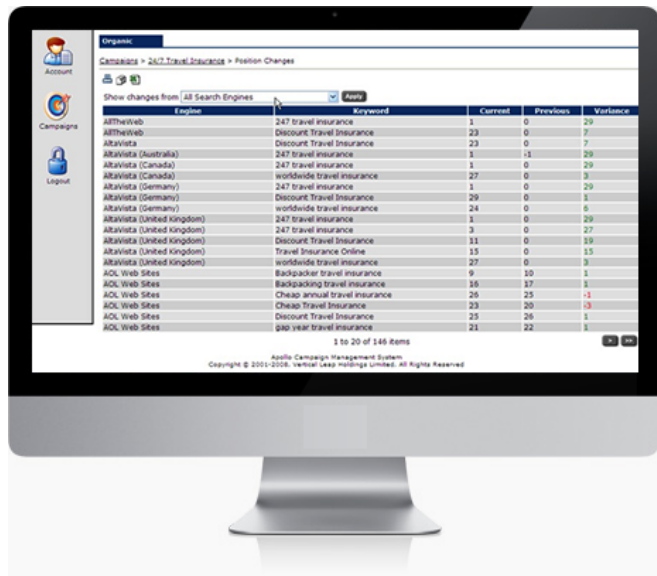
Account

Campaigns

Logout

Organic

Campaigns > 24/7 Travel Insurance > Position Changes

Show changes from All Search Engines Apply

| Engine | Keyword | Current | Previous | Variance |
|---|---|---|---|---|
| AllTheWeb | 247 travel insurance | 1 | 0 | 29 |
| AllTheWeb | Discount Travel Insurance | 23 | 0 | 7 |
| AltaVista | Discount Travel Insurance | 23 | 0 | 7 |
| AltaVista (Australia) | 247 travel insurance | 1 | -1 | 29 |
| AltaVista (Canada) | 247 travel insurance | 1 | 0 | 29 |
| AltaVista (Canada) | worldwide travel insurance | 27 | 0 | 3 |
| AltaVista (Germany) | 247 travel insurance | 1 | 0 | 29 |
| AltaVista (Germany) | Discount Travel Insurance | 29 | 0 | 1 |
| AltaVista (Germany) | worldwide travel insurance | 24 | 0 | 6 |
| AltaVista (United Kingdom) | 247 travel insurance | 1 | 0 | 29 |
| AltaVista (United Kingdom) | 247 travel insurance | 3 | 0 | 27 |
| AltaVista (United Kingdom) | Discount Travel Insurance | 11 | 0 | 19 |
| AltaVista (United Kingdom) | Travel Insurance Online | 15 | 0 | 15 |
| AltaVista (United Kingdom) | worldwide travel insurance | 27 | 0 | 3 |
| AOL Web Sites | Backpacker travel insurance | 9 | 10 | 1 |
| AOL Web Sites | Backpacking travel insurance | 16 | 17 | 1 |
| AOL Web Sites | Cheap annual travel insurance | 26 | 25 | -1 |
| AOL Web Sites | Cheap Travel Insurance | 23 | 20 | -3 |
| AOL Web Sites | Discount Travel Insurance | 25 | 26 | 1 |
| AOL Web Sites | gap year travel insurance | 21 | 22 | 1 |

1 to 20 of 146 items

Apollo Campaign Management System
Copyright © 2001-2008, Vertical Leap Holdings Limited. All Rights Reserved